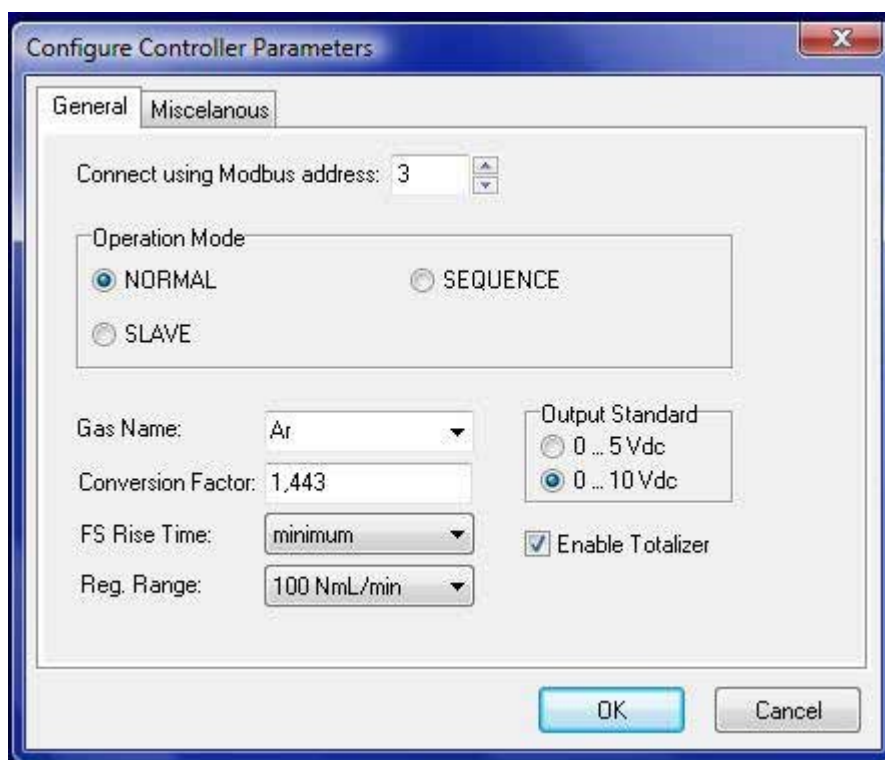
Configure Controller Parameters

General | Miscelanous

Connect using Modbus address: 3

Operation Mode
NORMAL
SEQUENCE
SLAVE

Gas Name: Ar
Conversion Factor: 1,443
FS Rise Time: minimum
Reg. Range: 100 NmL/min

Output Standard
0 ... 5 Vdc
0 ... 10 Vdc

Enable Totalizer

OK
Cancel